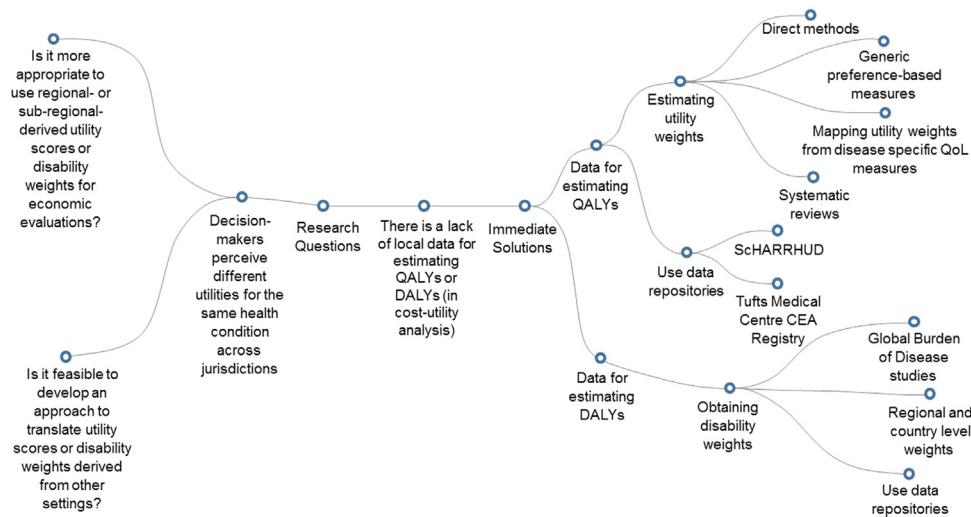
Is it more appropriate to use regional- or sub-regional-derived utility scores or disability weights for economic evaluations?

Is it feasible to develop an approach to translate utility scores or disability weights derived from other settings?

Decision-makers perceive different utilities for the same health condition across jurisdictions

Research Questions

There is a lack of local data for estimating QALYs or DALYs (in cost-utility analysis)

Immediate Solutions

Data for estimating QALYs

Estimating utility weights

Direct methods

Generic preference-based measures

Mapping utility weights from disease specific QoL measures

Systematic reviews

Use data repositories

ScHARRHUD

Tufts Medical Centre CEA Registry

Data for estimating DALYs

Obtaining disability weights

Global Burden of Disease studies

Regional and country level weights

Use data repositories